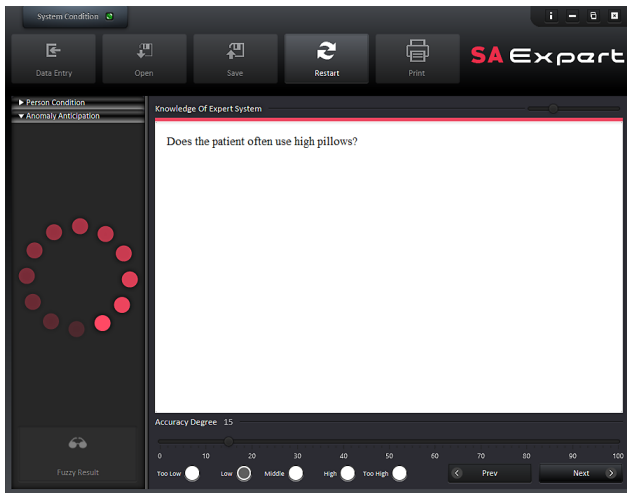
System Condition

i

Data Entry

Open

Save

Restart

Print

SA Expert

▶ Person Condition

▼ Anomaly Anticipation

Knowledge Of Expert System

Does the patient often use high pillows?

Fuzzy Result

Accuracy Degree 15

0 10 20 30 40 50 60 70 80 90 100

Too Low

Low

Middle

High

Too High

Prev

Next